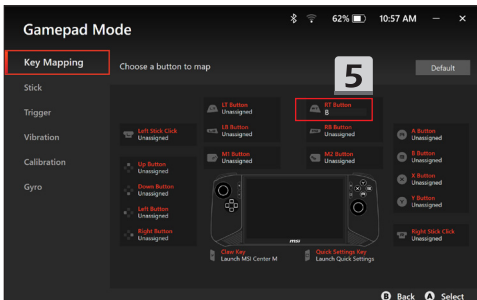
Gamepad Mode

62% 10:57 AM – ×

Key Mapping

Stick

Trigger

Vibration

Calibration

Gyro

Choose a button to map

5

Default

LT Button
Unassigned

RT Button
B

Left Stick Click
Unassigned

LB Button
Unassigned

RB Button
Unassigned

A Button
Unassigned

M1 Button
Unassigned

M2 Button
Unassigned

B Button
Unassigned

Up Button
Unassigned

Down Button
Unassigned

X Button
Unassigned

Left Button
Unassigned

Y Button
Unassigned

Right Button
Unassigned

Right Stick Click
Unassigned

msi

Claw Key
Launch MSI Center M

Quick Settings Key
Launch Quick Settings

B Back A Select